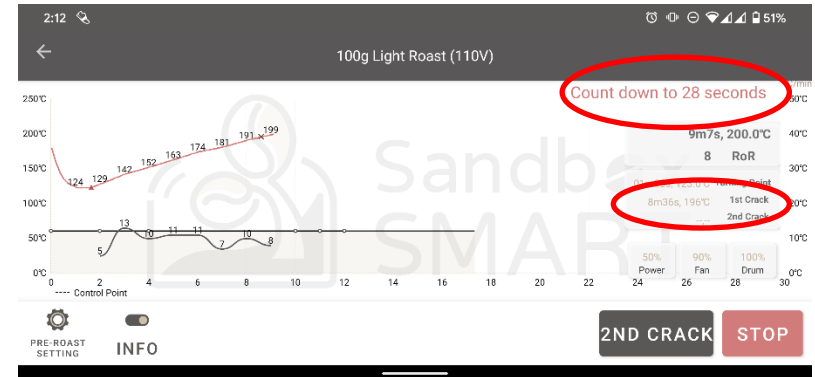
2:12 51%

←

100g Light Roast (110V)

Count down to 28 seconds

250℃
200℃
150℃
100℃
50℃
0℃

/min
50℃
40℃
30℃
20℃
10℃
0℃

199
191
181
174
163
152
142
129
124

13
11
11
10
10
5
7
8

9m7s, 200.0℃
8 RoR

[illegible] Turning Point
8m36s, 196℃ 1st Crack
--- 2nd Crack

50% Power
90% Fan
100% Drum

0 2 4 6 8 10 12 14 16 18 20 22 24 26 28 30

---- Control Point

PRE-ROAST SETTING
INFO
2ND CRACK
STOP